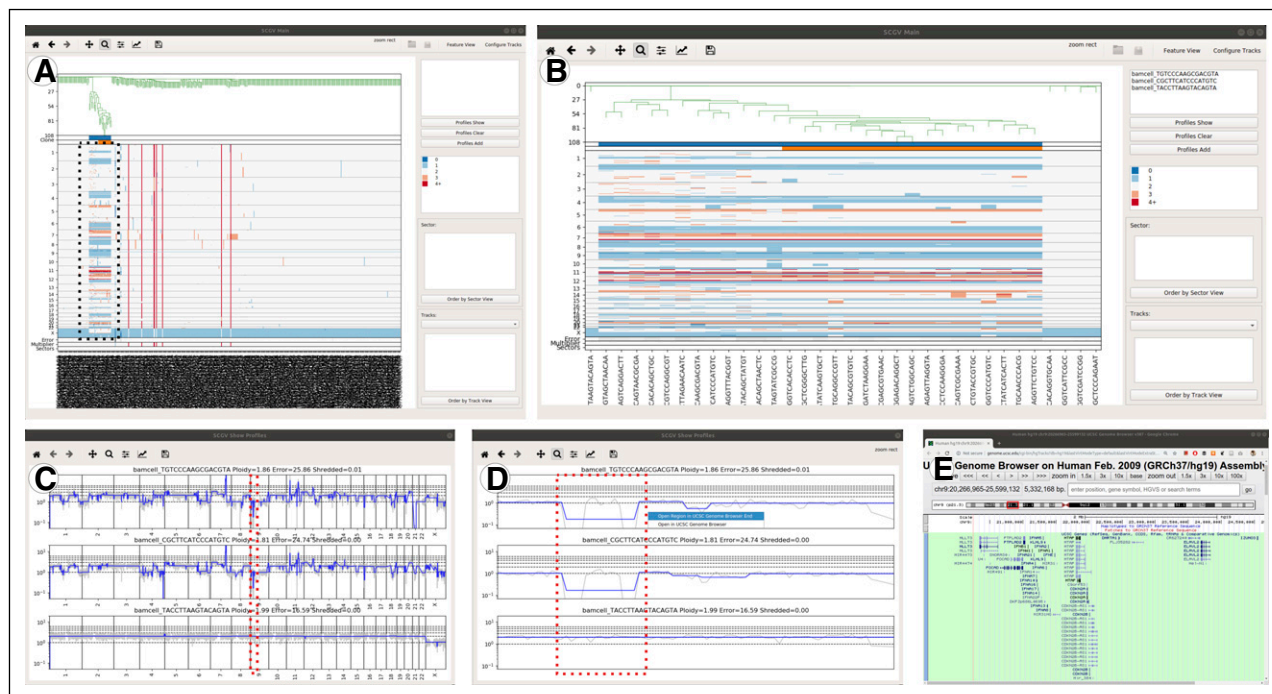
A

SCGV Main

zoom rect

Feature View Configure Tracks

27
54
81
108
Clone

1
2
3
4
5
6
7
8
9
10
11
12
13
14
15
16
17
18
19
20
21
22
X
Error
Multiplier
Sectors

Profiles Show
Profiles Clear
Profiles Add

0
1
2
3
4+

Sector:

Order by Sector View

Tracks:

Order by Track View

B

SCGV Main

zoom rect

Feature View Configure Tracks

0
27
54
81
108

1
2
3
4
5
6
7
8
9
10
11
12
13
14
15
16
17
18
19
20
21
22
X
Error
Multiplier
Sectors

TAAGTACAGTA
GGTCATAACAA
GGTCAGGACTT
GGTAGTAACGCGA
GCACACAGCTGC
GCTCCAGGCGT
GTTAAGACAATC
GCAAGCGACGTA
GCATCCCATGTC
GGTTACGGT
GCGTACTAGT
GAGGCTAACTC
GTAGTATCGCCG
GCTCACACCTC
TCGTCAAGTGCT
TCAGGCGTGCC
GATCTAAGGAA
GGAGCGTGAAC
GGAGACAGCT
GCAGTTAGGTA
GCCTCAAGGGA
TCGTGCGAAA
CTGTACCGTGC
GTCATCACTT
GCAACCCACG
GGTTCGTCTCC
CACAGGTGCAA
GGTCATTCGCC
GCTCCCAGAAT

bamcell_TGTCCCAAGCGACGTA
bamcell_CGCTTCATCCCATGTC
bamcell_TACCTTAAGTACAGTA

Profiles Show
Profiles Clear
Profiles Add

0
1
2
3
4+

Sector:

Order by Sector View

Tracks:

Order by Track View

C

SCGV Show Profiles

bamcell_TGTCCCAAGCGACGTA Ploidy=1.86 Error=25.86 Shredded=0.01
bamcell_CGCTTCATCCCATGTC Ploidy=1.81 Error=24.74 Shredded=0.00
bamcell_TACCTTAAGTACAGTA Ploidy=1.99 Error=16.59 Shredded=0.00

D

SCGV Show Profiles

zoom rect

bamcell_TGTCCCAAGCGACGTA Ploidy=1.86 Error=25.86 Shredded=0.01
Open Region in UCSC Genome Browser Ent
Open in UCSC Genome Browser
bamcell_CGCTTCATCCCATGTC Ploidy=1.81 Error=24.74 Shredded=0.00
bamcell_TACCTTAAGTACAGTA Ploidy=1.99 Error=16.59 Shredded=0.00

E

Genome Browser on Human Feb. 2009 (GRCh37/hg19) Assembly

chr9:20,266,965-25,599,132 5,332,168 bp. enter position, gene symbol, HGVS or search terms go

<<< << < > >> >>> zoom in 1.5x 3x 10x base zoom out 1.5x 3x 10x 100x